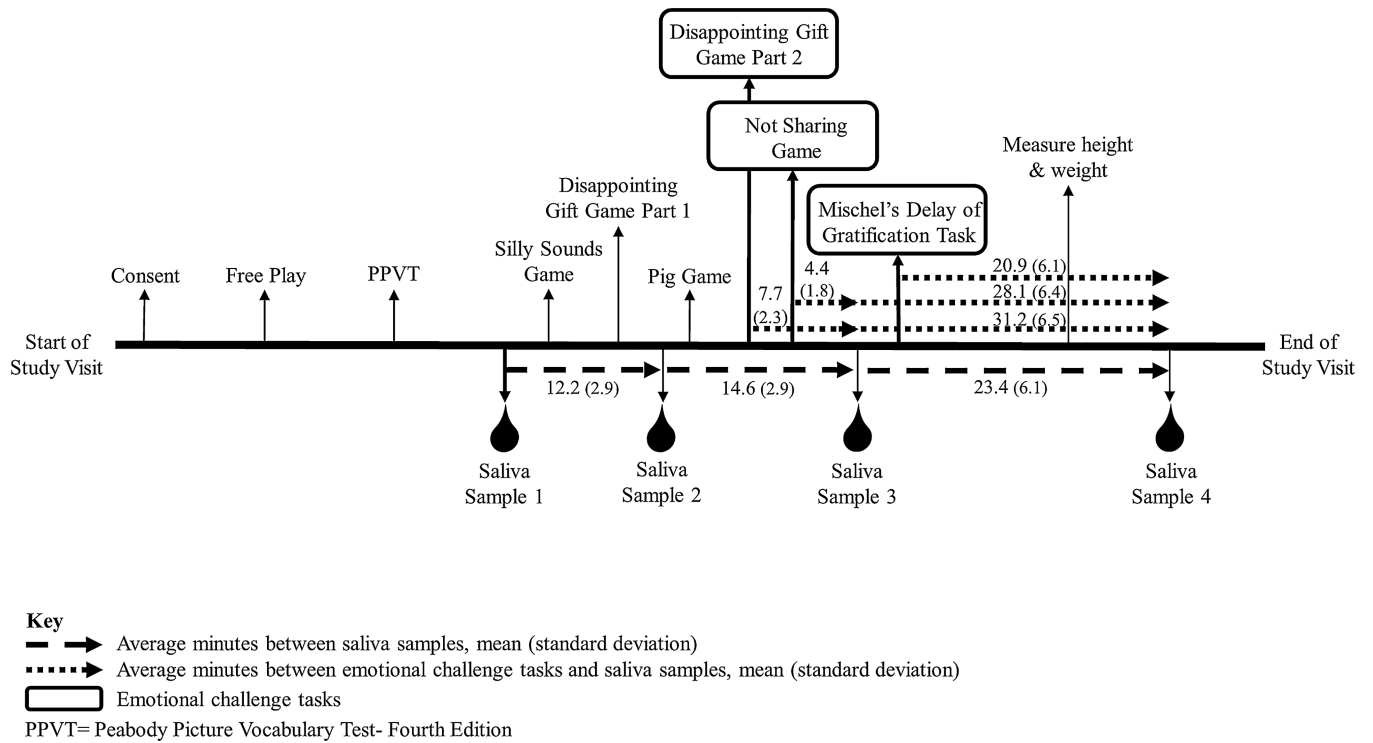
Disappointing Gift Game Part 2

Not Sharing Game

Measure height & weight

Disappointing Gift Game Part 1

Mischel's Delay of Gratification Task

Silly Sounds Game

Consent

Free Play

PPVT

Pig Game

4.4 (1.8)

7.7 (2.3)

20.9 (6.1)

28.1 (6.4)

31.2 (6.5)

Start of Study Visit

End of Study Visit

12.2 (2.9)

14.6 (2.9)

23.4 (6.1)

Saliva Sample 1

Saliva Sample 2

Saliva Sample 3

Saliva Sample 4

Key

Average minutes between saliva samples, mean (standard deviation)

Average minutes between emotional challenge tasks and saliva samples, mean (standard deviation)

Emotional challenge tasks

PPVT= Peabody Picture Vocabulary Test- Fourth Edition